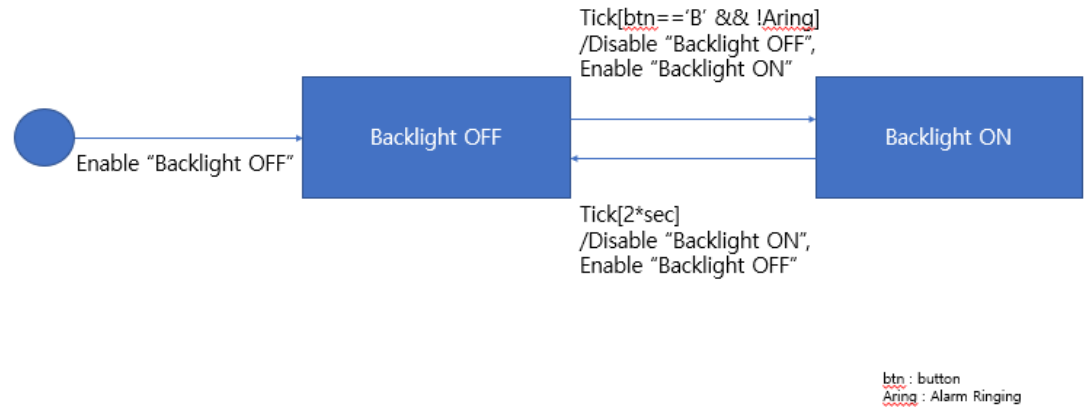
Tick[btn==‘B’ && !Aring]
/Disable “Backlight OFF”,
Enable “Backlight ON”

Enable “Backlight OFF”

Backlight OFF

Backlight ON

Tick[2*sec]
/Disable “Backlight ON”,
Enable “Backlight OFF”

btn : button
Aring : Alarm Ringing